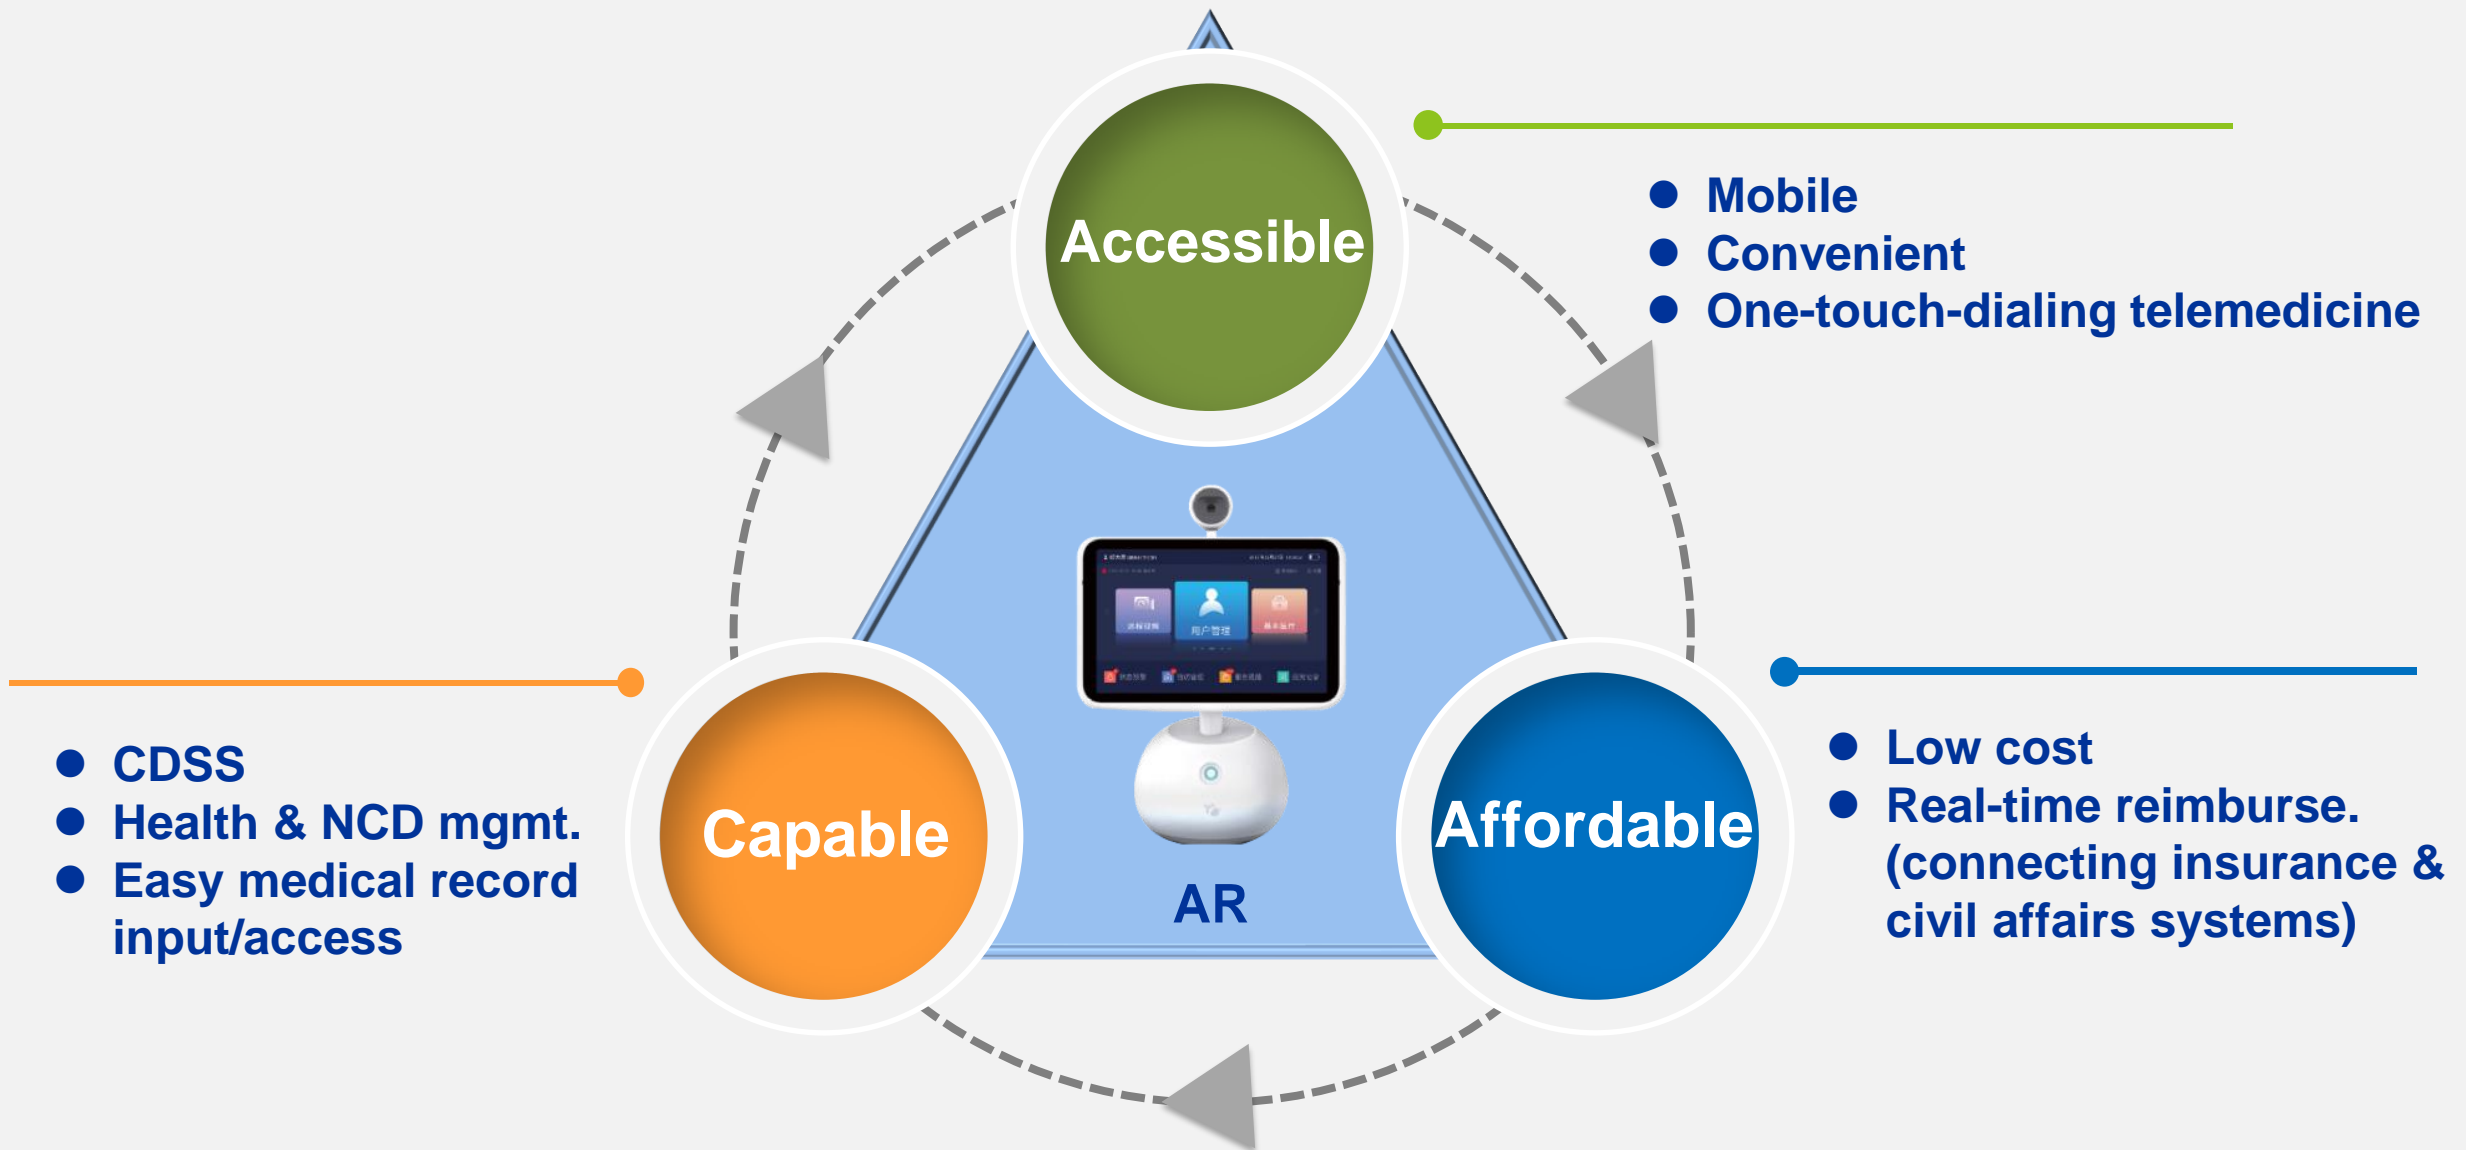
Accessible

- Mobile
- Convenient
- One-touch-dialing telemedicine

Capable

- CDSS
- Health & NCD mgmt.
- Easy medical record input/access

AR

用户管理

Affordable

- Low cost
- Real-time reimburse. (connecting insurance & civil affairs systems)